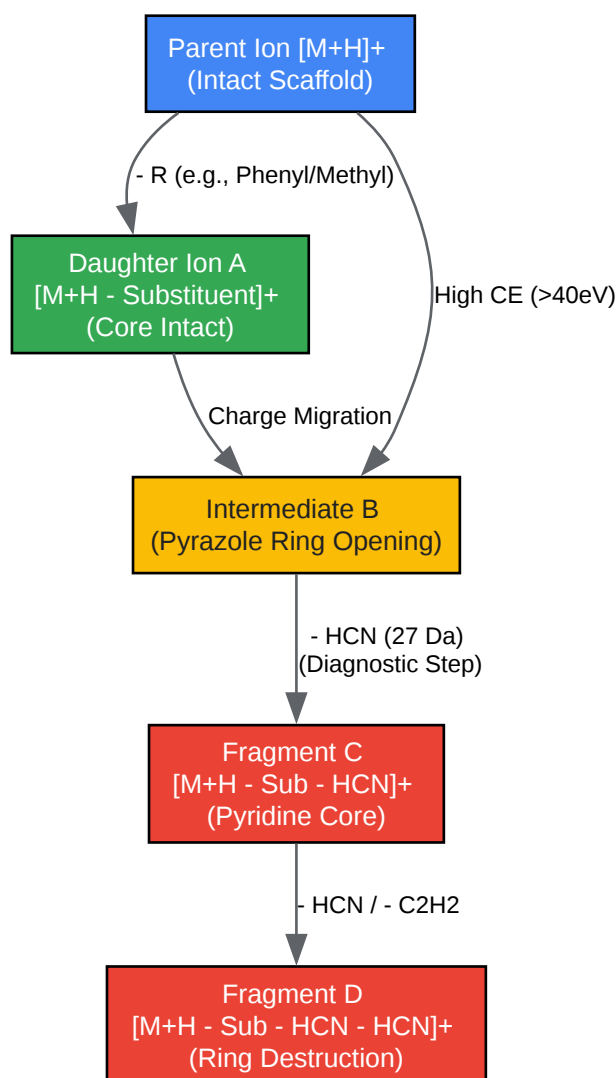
Parent Ion [M+H]+
(Intact Scaffold)

- R (e.g., Phenyl/Methyl)

High CE (>40eV)

Daughter Ion A
[M+H - Substituent]+
(Core Intact)

Charge Migration

Intermediate B
(Pyrazole Ring Opening)

- HCN (27 Da)
(Diagnostic Step)

Fragment C
[M+H - Sub - HCN]+
(Pyridine Core)

- HCN / - C2H2

Fragment D
[M+H - Sub - HCN - HCN]+
(Ring Destruction)